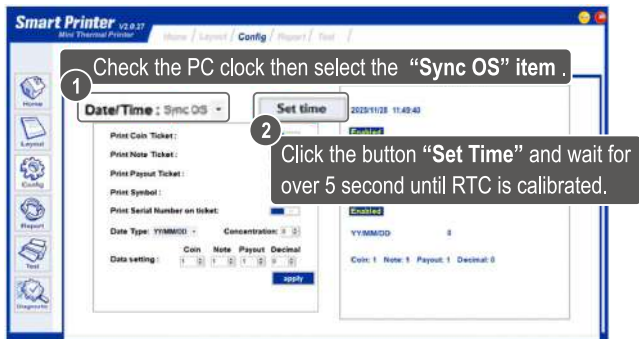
Smart Printer V2.0.37
Mini Thermal Printer

Home / Layout / Config / Report / Test /

Home

Layout

Config

Report

Test

Diagnostic

1

Check the PC clock then select the "Sync OS" item.

Date/Time : Sync OS

Set time

2025/11/28 11:49:40

2

Click the button "Set Time" and wait for over 5 second until RTC is calibrated.

Print Coin Ticket :

Enabled

Print Note Ticket :

Print Payout Ticket :

Print Symbol :

Print Serial Number on ticket:

Enabled

Date Type: YY/MM/DD

Concentration: 0

YY/MM/DD

0

Coin

Note

Payout

Decimal

Data setting :

1

1

1

0

Coin: 1 Note: 1 Payout: 1 Decimal: 0

apply